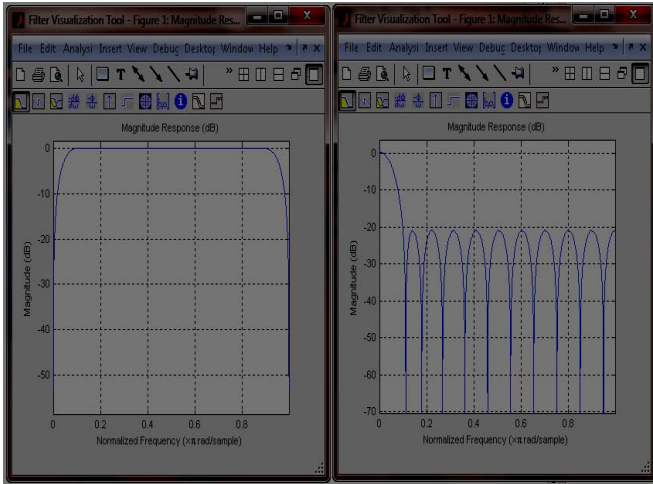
Filter Visualization Tool - Figure 1: Magnitude Res...

File Edit Analysi Insert View Debuç Desktoן Window Help

Magnitude Response (dB)

0
-10
-20
-30
-40
-50

Magnitude (dB)

0 0.2 0.4 0.6 0.8

Normalized Frequency (×π rad/sample)

Filter Visualization Tool - Figure 1: Magnitude Res...

File Edit Analysi Insert View Debuç Desktoן Window Help

Magnitude Response (dB)

0
-10
-20
-30
-40
-50
-60
-70

Magnitude (dB)

0 0.2 0.4 0.6 0.8

Normalized Frequency (×π rad/sample)